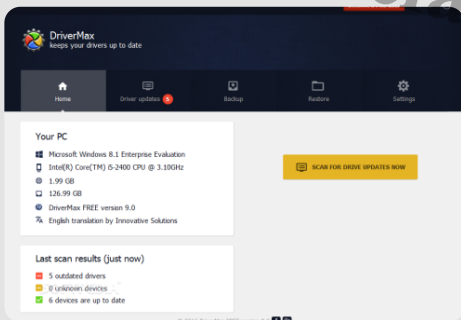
DriverMax
keeps your drivers up to date

Home
Driver updates 5
Backup
Restore
Settings

Your PC
Microsoft Windows 8.1 Enterprise Evaluation
Intel(R) Core(TM) i5-2400 CPU @ 3.10GHz
1.99 GB
126.99 GB
DriverMax FREE version 9.0
English translation by Innovative Solutions

SCAN FOR DRIVER UPDATES NOW

Last scan results (just now)
5 outdated drivers
0 unknown devices
6 devices are up to date

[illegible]